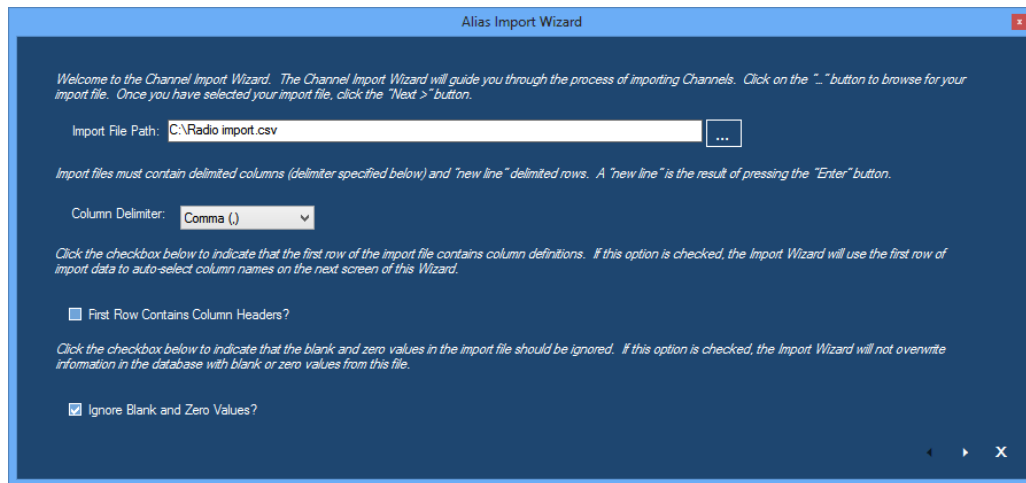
Alias Import Wizard

x

Welcome to the Channel Import Wizard. The Channel Import Wizard will guide you through the process of importing Channels. Click on the "..." button to browse for your import file. Once you have selected your import file, click the "Next >" button.

Import File Path: C:\Radio import.csv ...

Import files must contain delimited columns (delimiter specified below) and "new line" delimited rows. A "new line" is the result of pressing the "Enter" button.

Column Delimiter: Comma (,)

Click the checkbox below to indicate that the first row of the import file contains column definitions. If this option is checked, the Import Wizard will use the first row of import data to auto-select column names on the next screen of this Wizard.

First Row Contains Column Headers?

Click the checkbox below to indicate that the blank and zero values in the import file should be ignored. If this option is checked, the Import Wizard will not overwrite information in the database with blank or zero values from this file.

Ignore Blank and Zero Values?

X